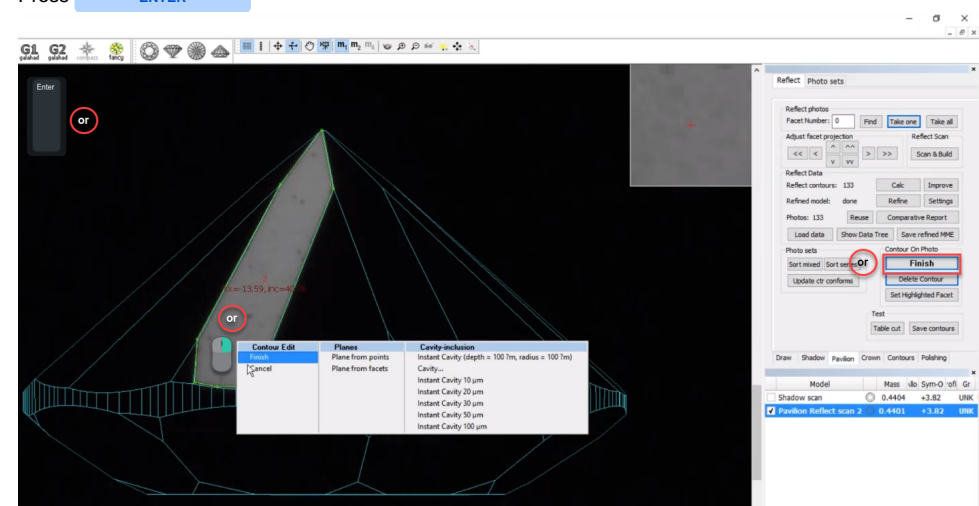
Press ENTER

G1 galahad G2 galahad compass fancy

m1 m2 m3

Enter

or

or

az=-13.59, inc=40.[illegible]

Contour Edit
Finish
Cancel

Planes
Plane from points
Plane from facets

Cavity-inclusion
Instant Cavity (depth = 100 ?m, radius = 100 ?m)
Cavity...
Instant Cavity 10 µm
Instant Cavity 20 µm
Instant Cavity 30 µm
Instant Cavity 50 µm
Instant Cavity 100 µm

Reflect Photo sets

Reflect photos
Facet Number: 0 Find Take one Take all
Adjust facet projection
Reflect Scan
<< < ^ ^^ v vv > >>
Scan & Build
Reflect Data
Reflect contours: 133 Calc Improve
Refined model: done Refine Settings
Photos: 133 Reuse Comparative Report
Load data Show Data Tree Save refined MME
Photo sets
Sort mixed Sort ser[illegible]
Update ctr conforms
Contour On Photo
or
Finish
Delete Contour
Set Highlighted Facet
Test
Table cut Save contours

Draw Shadow Pavilion Crown Contours Polishing

| Model | Mass | \lo | Sym-O | ofi | Gr |
|---|---|---|---|---|---|
| Shadow scan | 0.4404 | | +3.82 | | UNK |
| Pavilion Reflect scan 2 | 0.4401 | | +3.82 | | UNK |